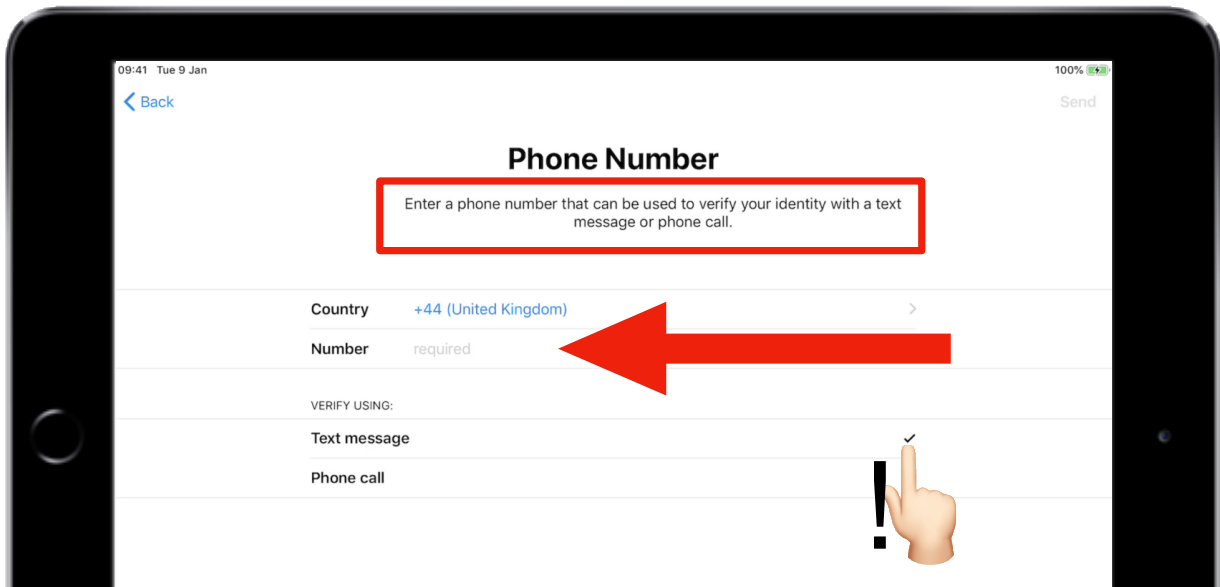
09:41 Tue 9 Jan

100%

Back

Send

Phone Number

Enter a phone number that can be used to verify your identity with a text message or phone call.

Country +44 (United Kingdom)

Number required

VERIFY USING:

Text message ✓

Phone call

!